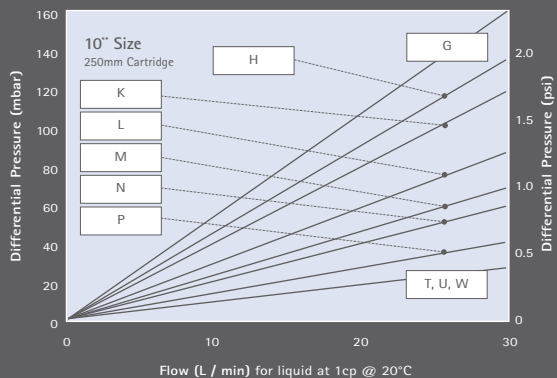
10" Size
250mm Cartridge

H

G

K

L

M

N

P

T, U, W

Differential Pressure (mbar)

160
140
120
100
80
60
40
20
0

Differential Pressure (psi)

2.0
1.5
1.0
0.5
0

0
10
20
30

Flow (L / min) for liquid at 1cp @ 20°C